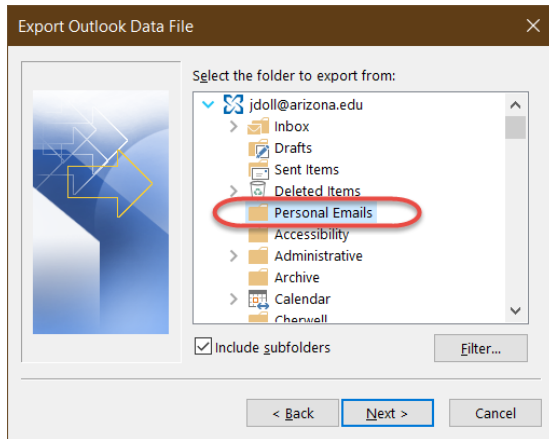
Export Outlook Data File

Select the folder to export from:

jdoll@arizona.edu
Inbox
Drafts
Sent Items
Deleted Items
Personal Emails
Accessibility
Administrative
Archive
Calendar
Cherwell

Include subfolders

Filter...

< Back

Next >

Cancel